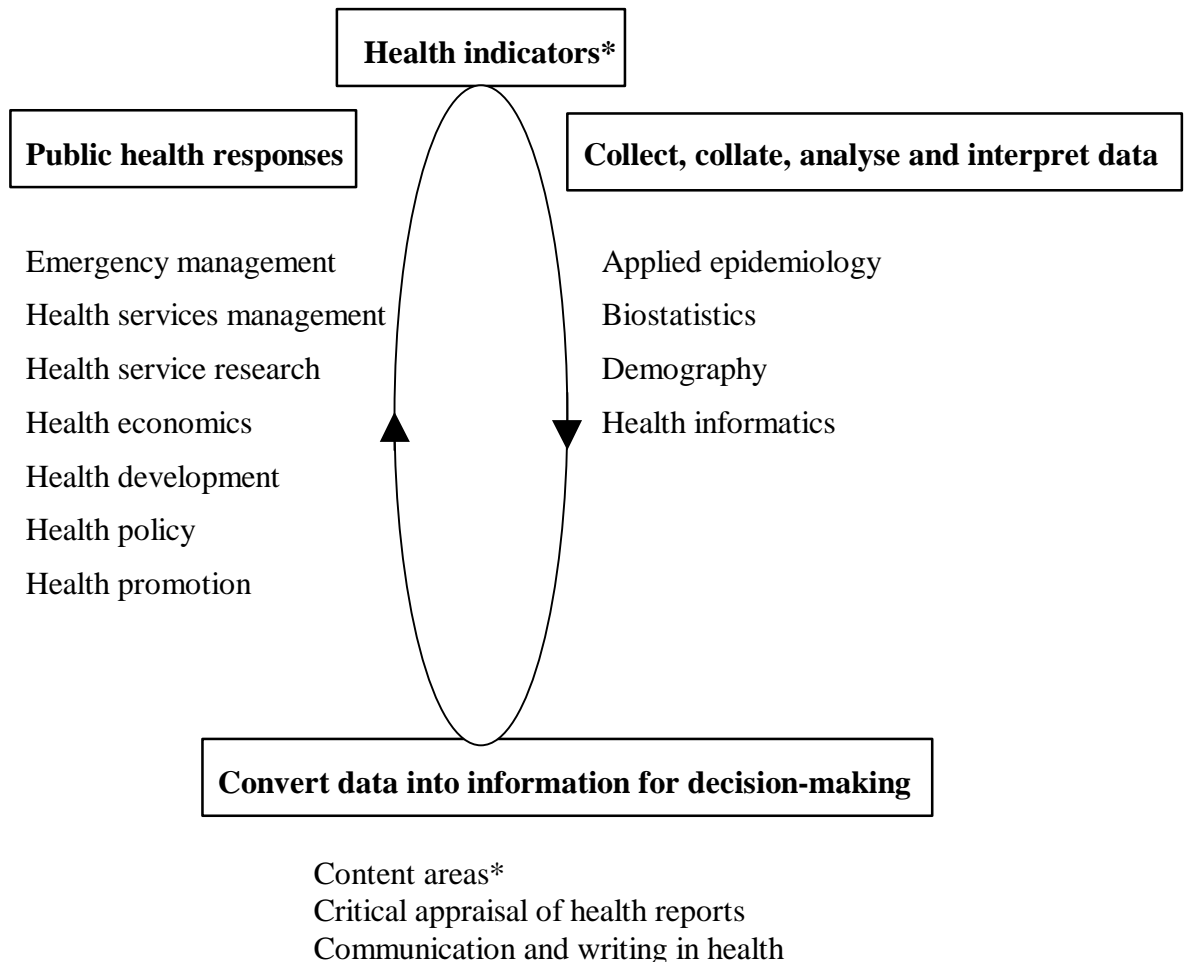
**Health indicators***

**Public health responses**

Emergency management
Health services management
Health service research
Health economics
Health development
Health policy
Health promotion

**Collect, collate, analyse and interpret data**

Applied epidemiology
Biostatistics
Demography
Health informatics

**Convert data into information for decision-making**

Content areas*
Critical appraisal of health reports
Communication and writing in health